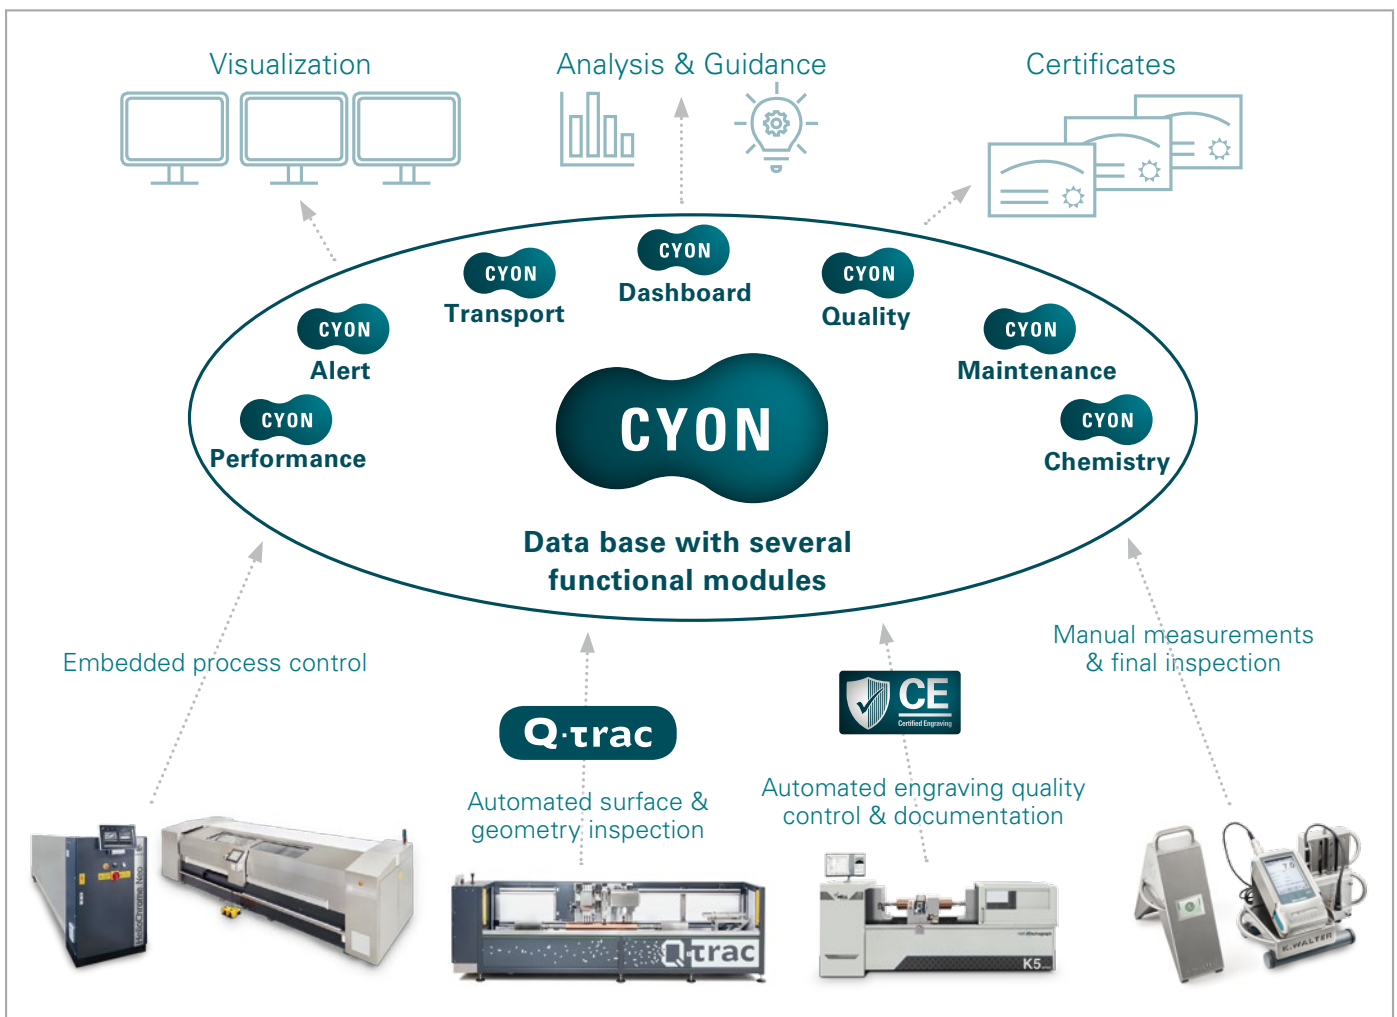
Visualization

Analysis & Guidance

Certificates

CYON
Transport

CYON
Dashboard

CYON
Quality

CYON
Alert

CYON
Maintenance

CYON
Performance

CYON

CYON
Chemistry

Data base with several functional modules

Embedded process control

Manual measurements & final inspection

CE
Certified Engraving

Q·trac

Automated surface & geometry inspection

Automated engraving quality control & documentation

HelioChrome Neo

Q·trac

K5

K.WALTER